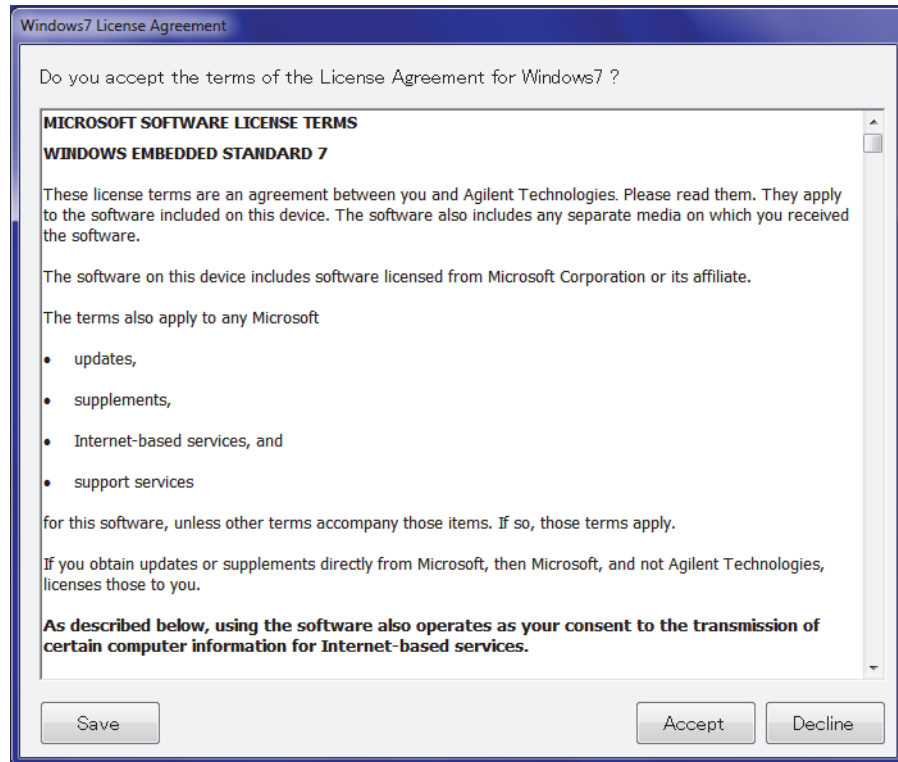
Windows7 License Agreement

Do you accept the terms of the License Agreement for Windows7 ?

MICROSOFT SOFTWARE LICENSE TERMS

WINDOWS EMBEDDED STANDARD 7

These license terms are an agreement between you and Agilent Technologies. Please read them. They apply to the software included on this device. The software also includes any separate media on which you received the software.

The software on this device includes software licensed from Microsoft Corporation or its affiliate.

The terms also apply to any Microsoft

- updates,
- supplements,
- Internet-based services, and
- support services

for this software, unless other terms accompany those items. If so, those terms apply.

If you obtain updates or supplements directly from Microsoft, then Microsoft, and not Agilent Technologies, licenses those to you.

As described below, using the software also operates as your consent to the transmission of certain computer information for Internet-based services.

Save

Accept

Decline